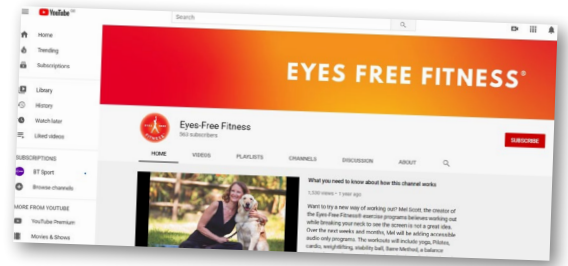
YouTube GB

Search

Home
Trending
Subscriptions
Library
History
Watch later
Liked videos

SUBSCRIPTIONS
BT Sport
Browse channels

MORE FROM YOUTUBE
YouTube Premium
Movies & Shows

EYES FREE FITNESS®

Eyes-Free Fitness
363 subscribers

SUBSCRIBE

HOME VIDEOS PLAYLISTS CHANNELS DISCUSSION ABOUT

What you need to know about how this channel works
1,530 views • 1 year ago

Want to try a new way of working out? Mel Scott, the creator of the Eyes-Free Fitness® exercise programs believes working out while breaking your neck to see the screen is not a great idea. Over the next weeks and months, Mel will be adding accessible audio only programs. The workouts will include yoga, Pilates, cardio, weightlifting, stability ball, Barre Method, a balance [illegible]